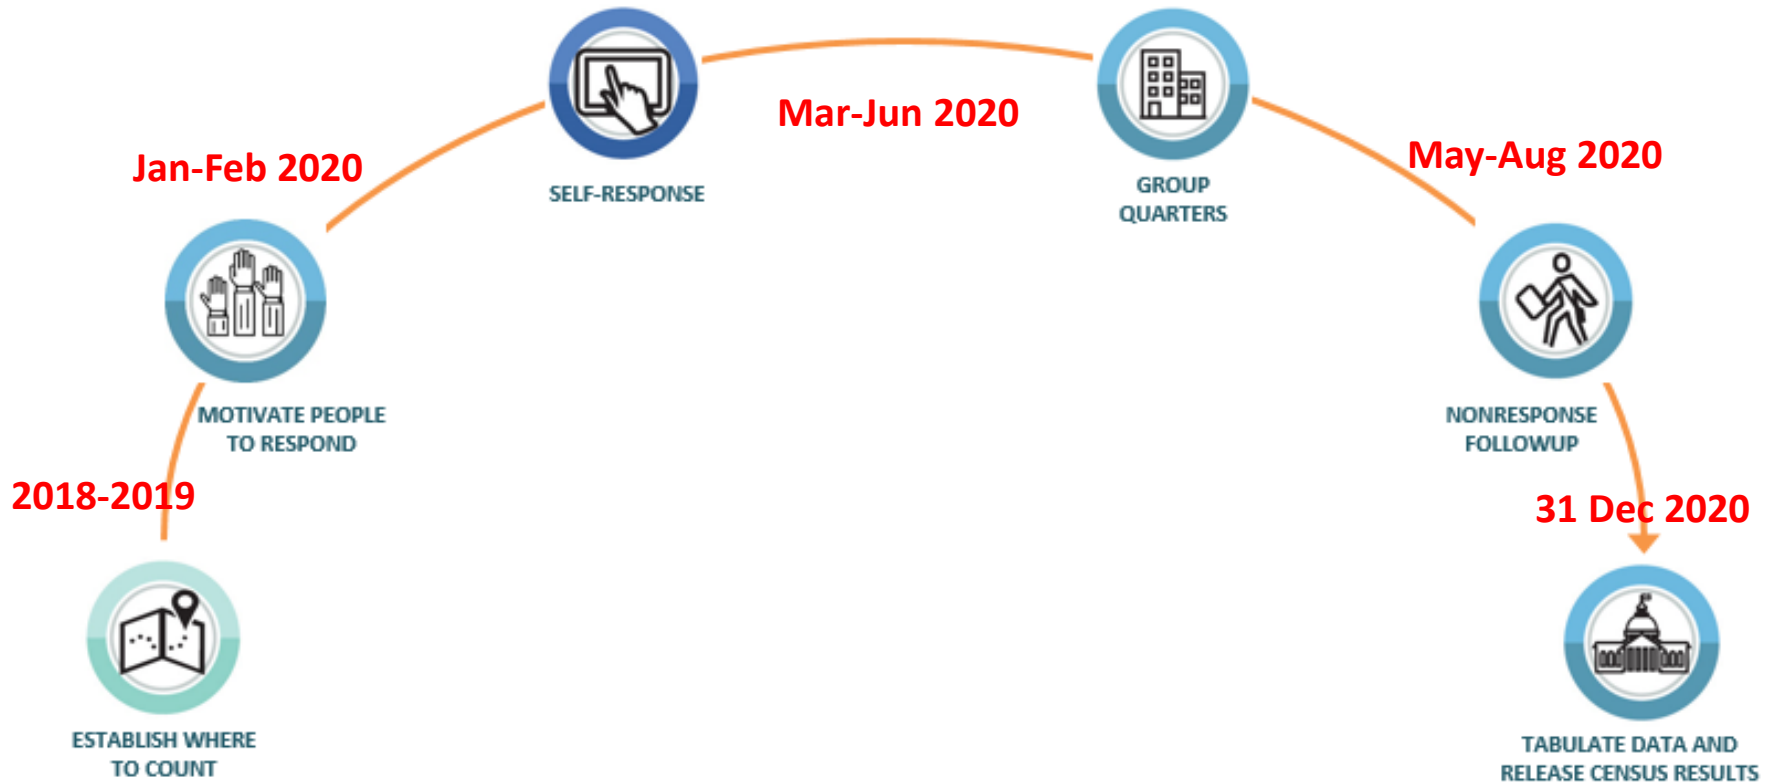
SELF-RESPONSE

Mar-Jun 2020

GROUP QUARTERS

Jan-Feb 2020

May-Aug 2020

MOTIVATE PEOPLE TO RESPOND

NONRESPONSE FOLLOWUP

2018-2019

31 Dec 2020

ESTABLISH WHERE TO COUNT

TABULATE DATA AND RELEASE CENSUS RESULTS